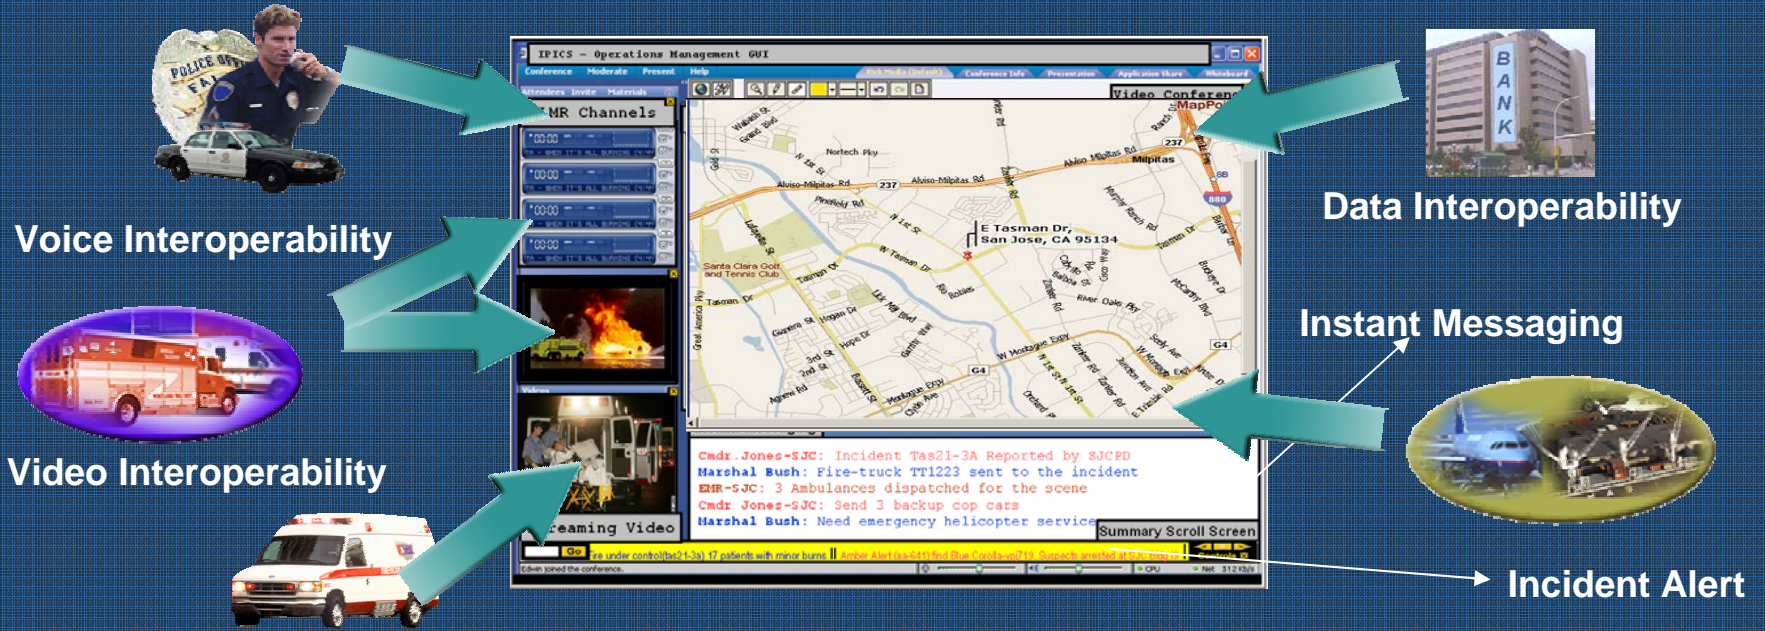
IPICS - Operations Management GUI

Conference Moderate Present Help

Attendees Invite Materials

MR Channels

Video Conferen

MapPo

Nortech Pky

Alviso-Milpitas Rd

237

Milpitas

Montague Expy

E Tasman Dr, San Jose, CA 95134

Santa Clara Golf and Tennis Club

Tasman Dr

880

G4

eaming Video

Cmdr.Jones-SJC: Incident Tas21-3A Reported by SJCPD
Marshal Bush: Fire-truck TT1223 sent to the incident
EMR-SJC: 3 Ambulances dispatched for the scene
Cmdr Jones-SJC: Send 3 backup cop cars
Marshal Bush: Need emergency helicopter service

Summary Scroll Screen

Go

fire under control(tas21-3a) 17 patients with minor burns || Amber Alert (aa-641) find Blue Corolla-vp719. Suspects arrested at SJC

Edwin joined the conference.

CPU Net 312 Kb/s

POLICE

BANK

Voice Interoperability

Data Interoperability

Instant Messaging

Video Interoperability

Incident Alert